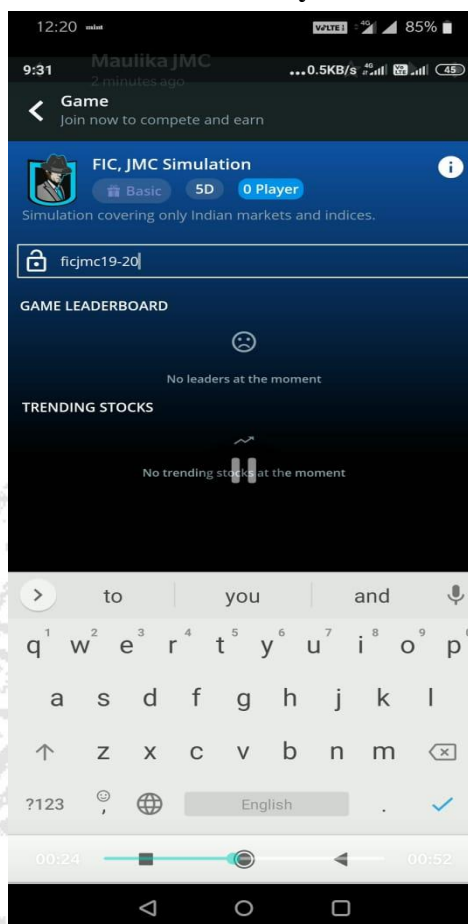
12:20 VoLTE 85%

9:31 Maulika JMC 2 minutes ago ...0.5KB/s 45

Game
Join now to compete and earn

FIC, JMC Simulation
Basic 5D 0 Player
Simulation covering only Indian markets and indices.

ficjmc19-20

GAME LEADERBOARD

No leaders at the moment

TRENDING STOCKS

No trending stocks at the moment

to you and

q w e r t y u i o p
1 2 3 4 5 6 7 8 9 0
a s d f g h j k l
z x c v b n m
?123 , English .

00:24 00:52